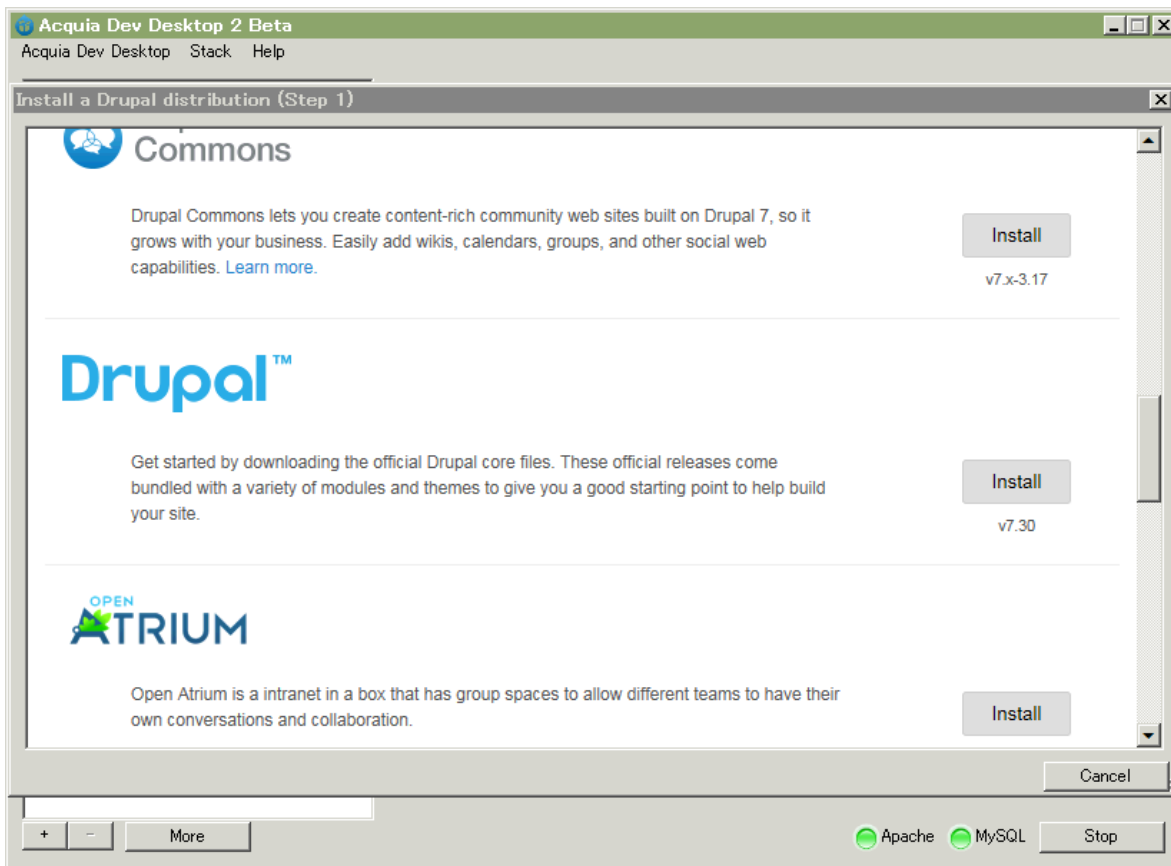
Acquia Dev Desktop 2 Beta
Acquia Dev Desktop Stack Help

Install a Drupal distribution (Step 1)

Commons

Drupal Commons lets you create content-rich community web sites built on Drupal 7, so it grows with your business. Easily add wikis, calendars, groups, and other social web capabilities. Learn more.

Install
v7.x-3.17

Drupal™

Get started by downloading the official Drupal core files. These official releases come bundled with a variety of modules and themes to give you a good starting point to help build your site.

Install
v7.30

OPEN ATRIUM

Open Atrium is a intranet in a box that has group spaces to allow different teams to have their own conversations and collaboration.

Install

Cancel

+ − More

Apache MySQL Stop